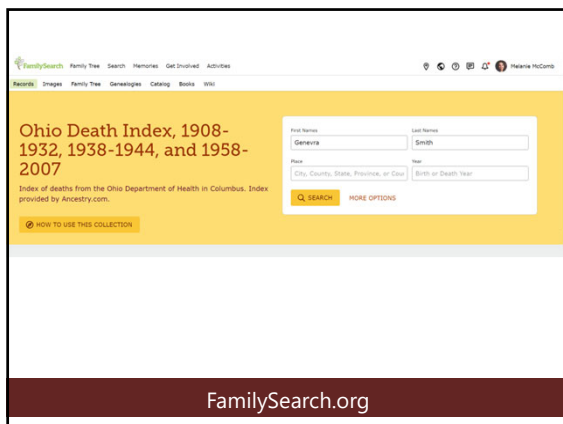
FamilySearch Family Tree Search Memories Get Involved Activities

Melanie McComb

Records Images Family Tree Genealogies Catalog Books Wiki

Ohio Death Index, 1908-1932, 1938-1944, and 1958-2007

Index of deaths from the Ohio Department of Health in Columbus. Index provided by Ancestry.com.

HOW TO USE THIS COLLECTION

First Names
Genevra

Last Names
Smith

Place
City, County, State, Province, or Cou

Year
Birth or Death Year

SEARCH

MORE OPTIONS

FamilySearch.org